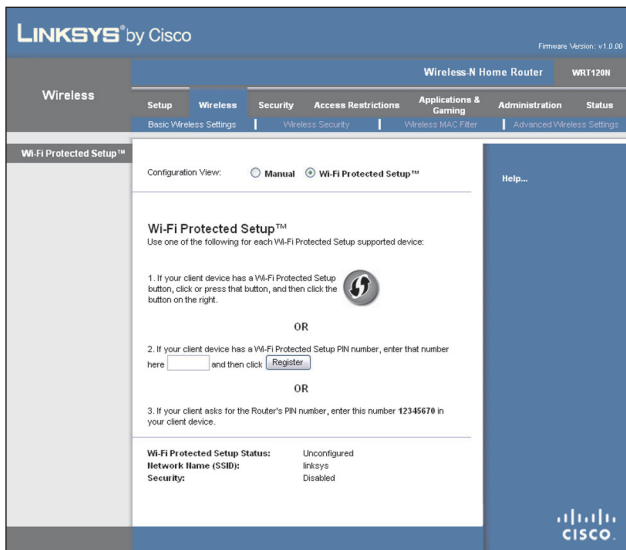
LINKSYS® by Cisco

Firmware Version: v1.0.00

Wireless-N Home Router WRT120N

Wireless

Setup Wireless Security Access Restrictions Applications & Gaming Administration Status

Basic Wireless Settings | Wireless Security | Wireless MAC Filter | Advanced Wireless Settings

Wi-Fi Protected Setup™

Configuration View: Manual Wi-Fi Protected Setup™

Help...

Wi-Fi Protected Setup™
Use one of the following for each Wi-Fi Protected Setup supported device:

1. If your client device has a Wi-Fi Protected Setup button, click or press that button, and then click the button on the right.

OR

2. If your client device has a Wi-Fi Protected Setup PIN number, enter that number here and then click Register

OR

3. If your client asks for the Router's PIN number, enter this number 12345670 in your client device.

Wi-Fi Protected Setup Status: Unconfigured
Network Name (SSID): linksys
Security: Disabled

cisco.